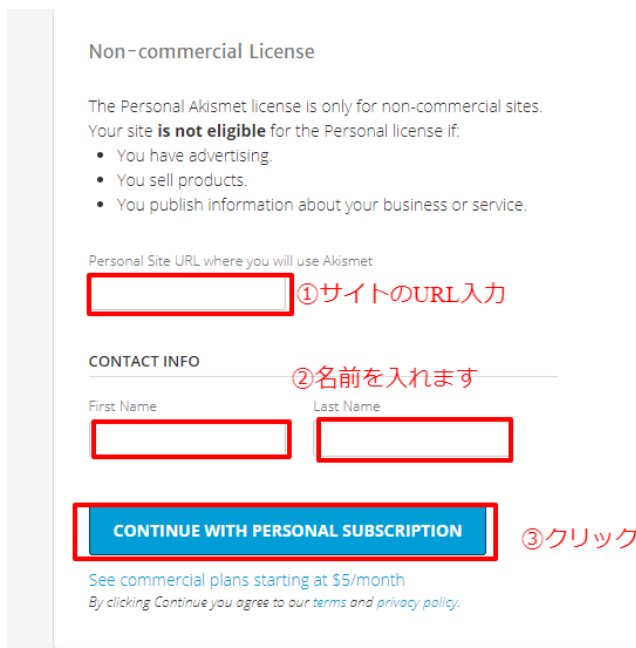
Non-commercial License

The Personal Akismet license is only for non-commercial sites. Your site **is not eligible** for the Personal license if:

- You have advertising.
- You sell products.
- You publish information about your business or service.

Personal Site URL where you will use Akismet

①サイトのURL入力

CONTACT INFO

②名前を入れます

First Name

Last Name

CONTINUE WITH PERSONAL SUBSCRIPTION

③クリック

See commercial plans starting at $5/month

By clicking Continue you agree to our terms and privacy policy.